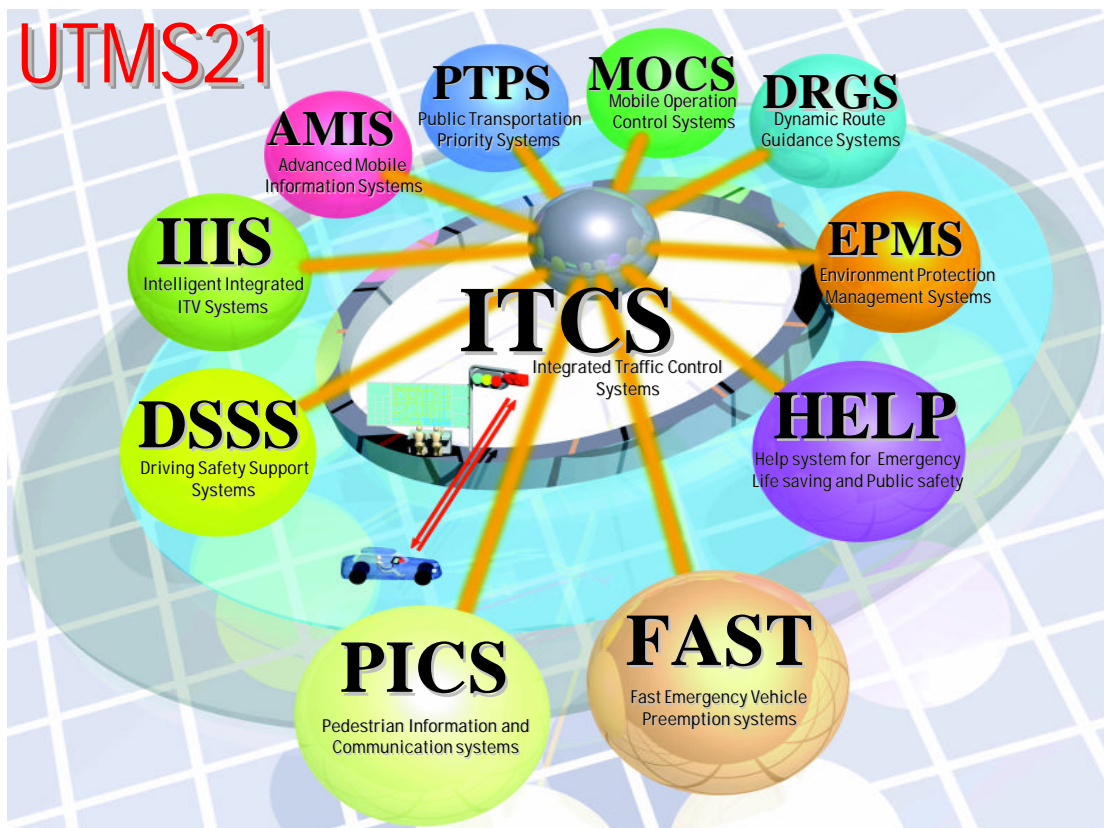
UTMS21

PTPS
Public Transportation Priority Systems

MOCS
Mobile Operation Control Systems

DRGS
Dynamic Route Guidance Systems

AMIS
Advanced Mobile Information Systems

IIIS
Intelligent Integrated ITV Systems

EPMS
Environment Protection Management Systems

ITCS
Integrated Traffic Control Systems

DSSS
Driving Safety Support Systems

HELP
Help system for Emergency Life saving and Public safety

PICS
Pedestrian Information and Communication systems

FAST
Fast Emergency Vehicle Preemption systems